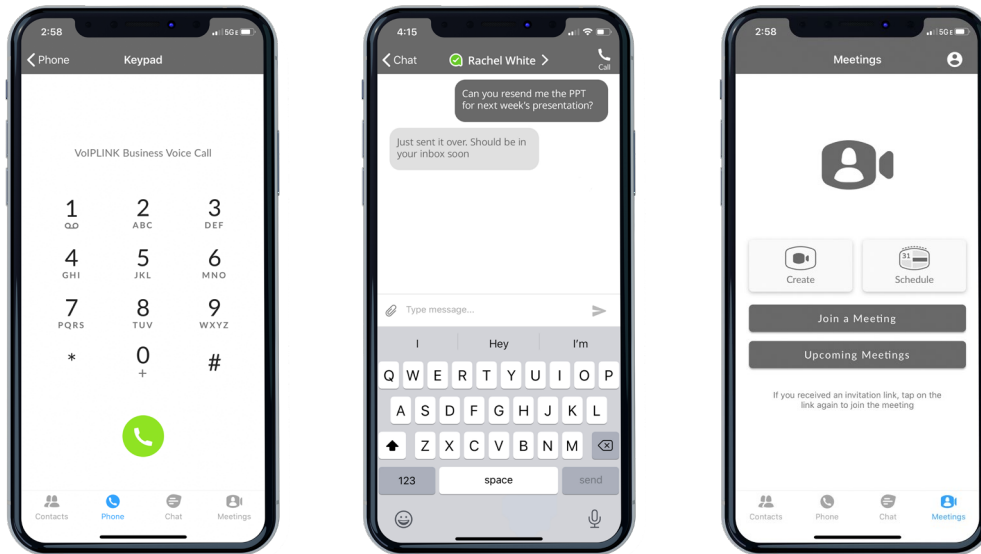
2:58
5G E

Phone
Keypad

VoIPLINK Business Voice Call

1
2 ABC
3 DEF
4 GHI
5 JKL
6 MNO
7 PQRS
8 TUV
9 WXYZ
*
0 +
#

Contacts
Phone
Chat
Meetings

4:15

Chat
Rachel White
Call

Can you resend me the PPT for next week's presentation?

Just sent it over. Should be in your inbox soon

Type message...

I
Hey
I'm

Q W E R T Y U I O P
A S D F G H J K L
Z X C V B N M
123
space
send

2:58
5G E

Meetings

Create
31
Schedule

Join a Meeting

Upcoming Meetings

If you received an invitation link, tap on the link again to join the meeting

Contacts
Phone
Chat
Meetings